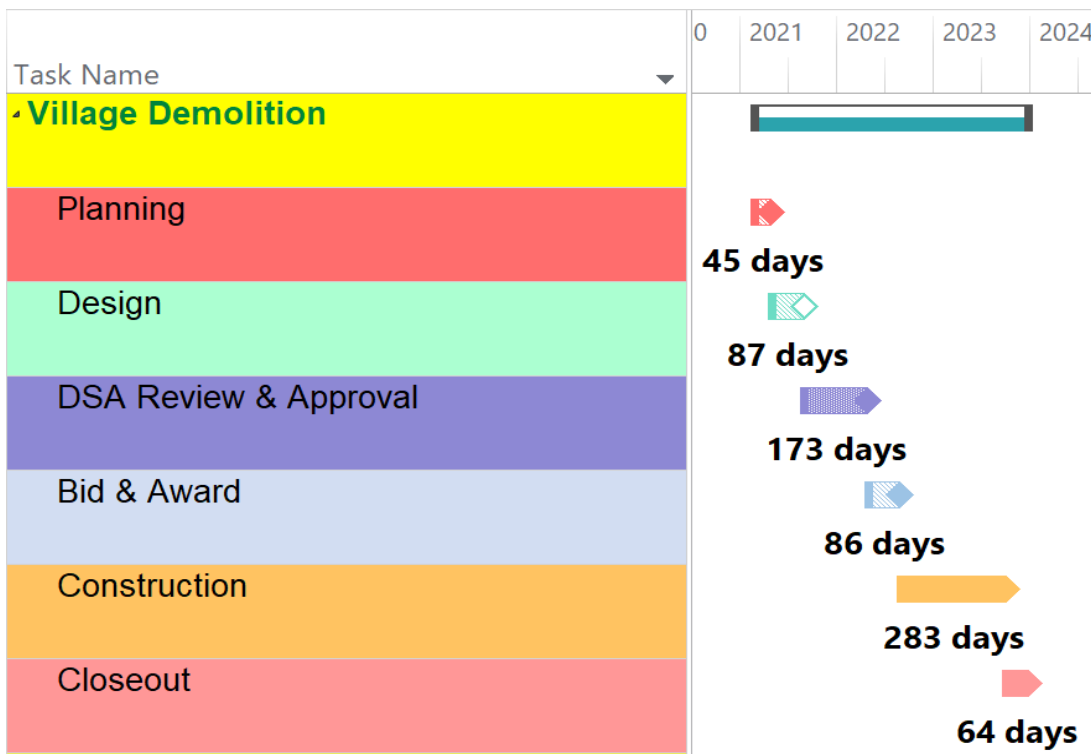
| Task Name | 0 | 2021 | 2022 | 2023 | 2024 |
|---|---|---|---|---|---|
| Village Demolition | | | | | |
| Planning | 45 days | | | | |
| Design | 87 days | | | | |
| DSA Review & Approval | 173 days | | | | |
| Bid & Award | 86 days | | | | |
| Construction | 283 days | | | | |
| Closeout | 64 days | | | | |